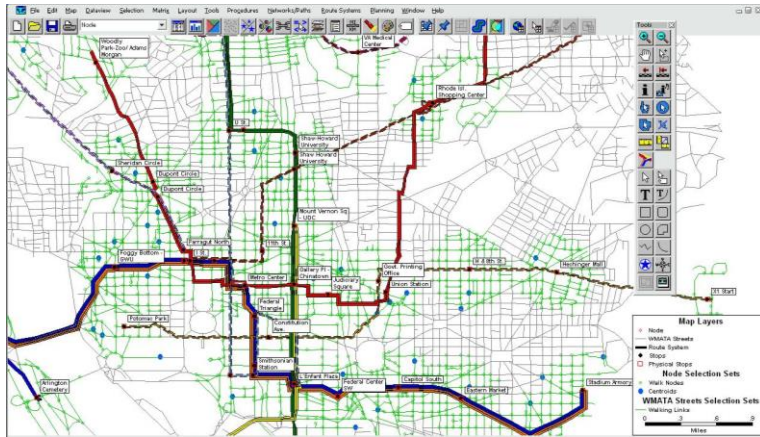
File Edit Map Dataview Selection Matrix Layout Tools Procedures Networks/Paths Route Systems Planning Window Help

Node

Tools

VA Medical Center

Woodly Park-Zoo/ Adams Morgan

Rhode Isl. Shopping Center

U St

Shaw-Howard University

Shaw Howard University

Sheridan Circle

Dupont Circle

Dupont Circle

Mount Vernon Sq - UDC

Farragut North

11th St

Foggy Bottom GWU

Metro Center

Gallery Pl Chinatown

Judiciary Square

Govt. Printing Office

W 8th St

Hechinger Mall

Union Station

Federal Triangle

Potomac Park

Constitution Ave

X1 Start

Smithsonian Station

L'Enfant Plaza

Federal Center SW

Capitol South

Eastern Market

Stadium Armory

Arlington Cemetery

Map Layers

Node

WMATA Streets

Route System

Stops

Physical Stops

Node Selection Sets

Walk Nodes

Centroids

WMATA Streets Selection Sets

Walking Links

0 1

Miles